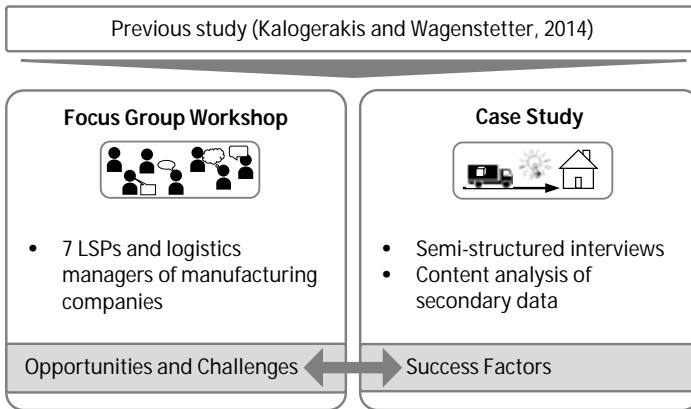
Previous study (Kalogerakis and Wagenstetter, 2014)

**Focus Group Workshop**

- 7 LSPs and logistics managers of manufacturing companies

Opportunities and Challenges

**Case Study**

- Semi-structured interviews
- Content analysis of secondary data

Success Factors